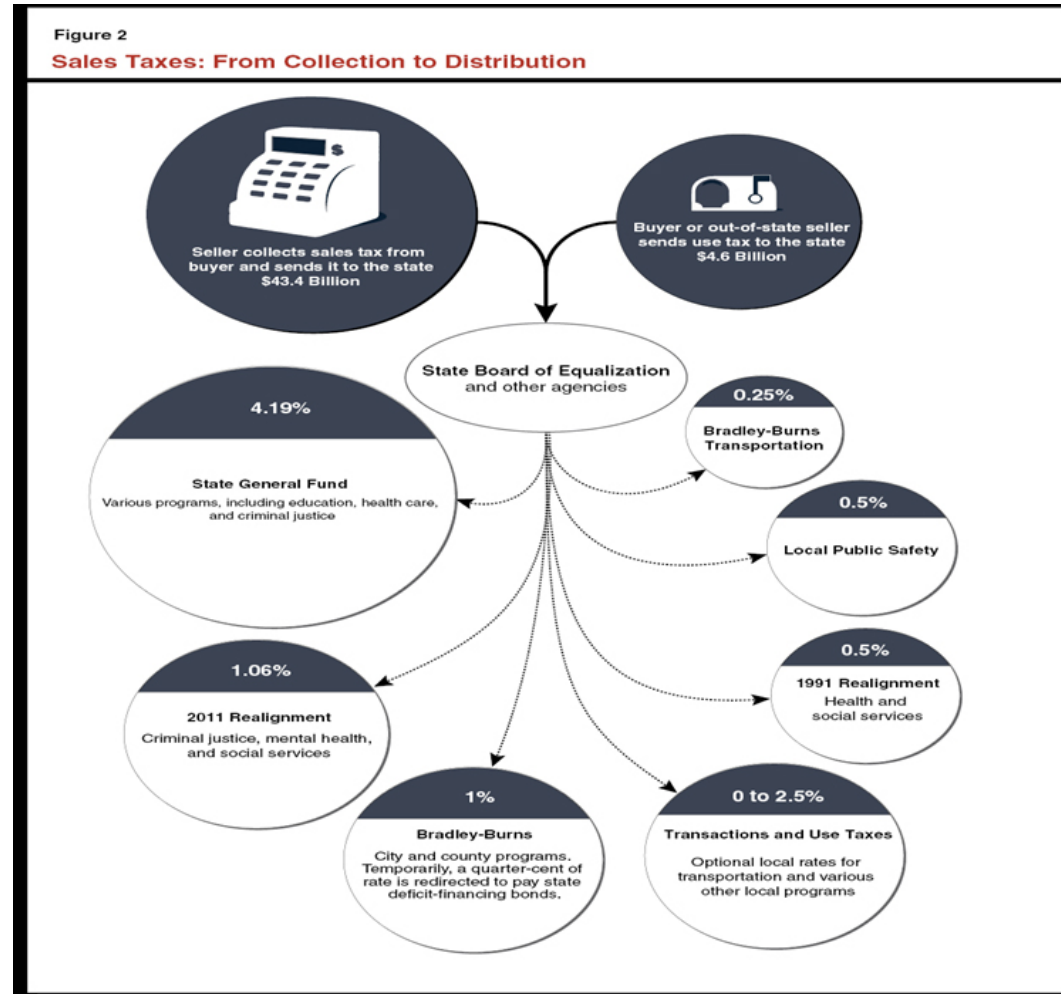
Figure 2
Sales Taxes: From Collection to Distribution

$

Seller collects sales tax from buyer and sends it to the state
$43.4 Billion

Buyer or out-of-state seller sends use tax to the state
$4.6 Billion

State Board of Equalization
and other agencies

4.19%
State General Fund
Various programs, including education, health care, and criminal justice

0.25%
Bradley-Burns Transportation

0.5%
Local Public Safety

0.5%
1991 Realignment
Health and social services

1.06%
2011 Realignment
Criminal justice, mental health, and social services

1%
Bradley-Burns
City and county programs. Temporarily, a quarter-cent of rate is redirected to pay state deficit-financing bonds.

0 to 2.5%
Transactions and Use Taxes
Optional local rates for transportation and various other local programs